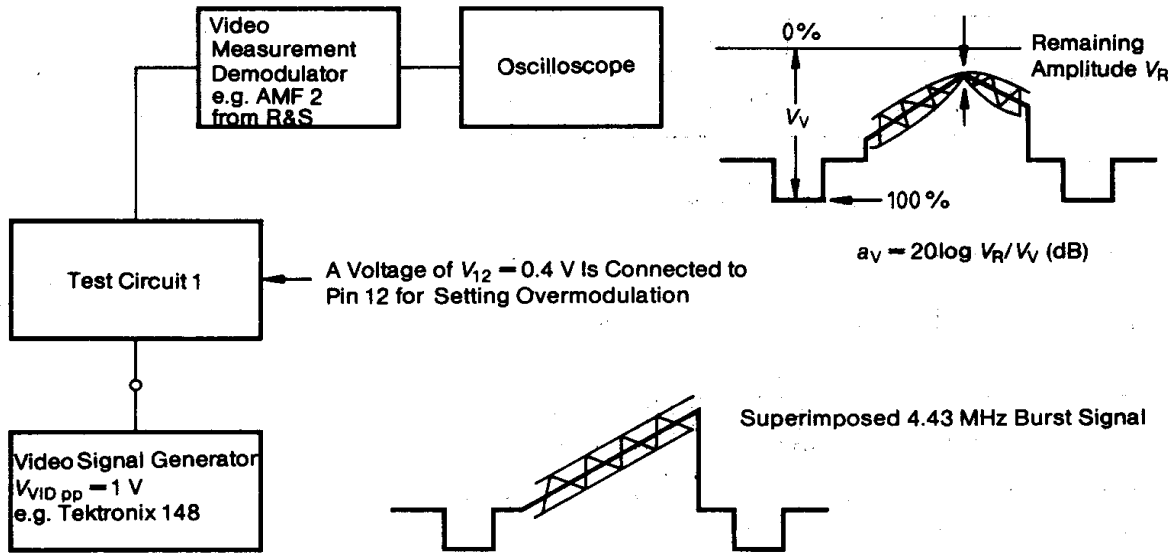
Video Measurement Demodulator e.g. AMF 2 from R&S

Oscilloscope

0%

Remaining Amplitude $V_R$

$V_V$

100 %

$a_V = 20\log V_R/V_V$ (dB)

Test Circuit 1

A Voltage of $V_{12} = 0.4$ V Is Connected to Pin 12 for Setting Overmodulation

Video Signal Generator $V_{VID\ pp} = 1$ V e.g. Tektronix 148

Superimposed 4.43 MHz Burst Signal